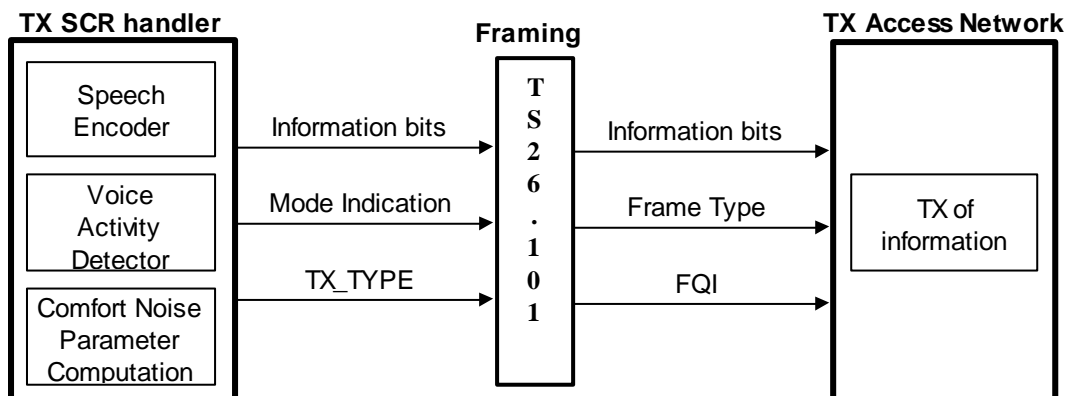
TX SCR handler

Speech Encoder

Voice Activity Detector

Comfort Noise Parameter Computation

Information bits

Mode Indication

TX_TYPE

Framing

TS26.101

Information bits

Frame Type

FQI

TX Access Network

TX of information